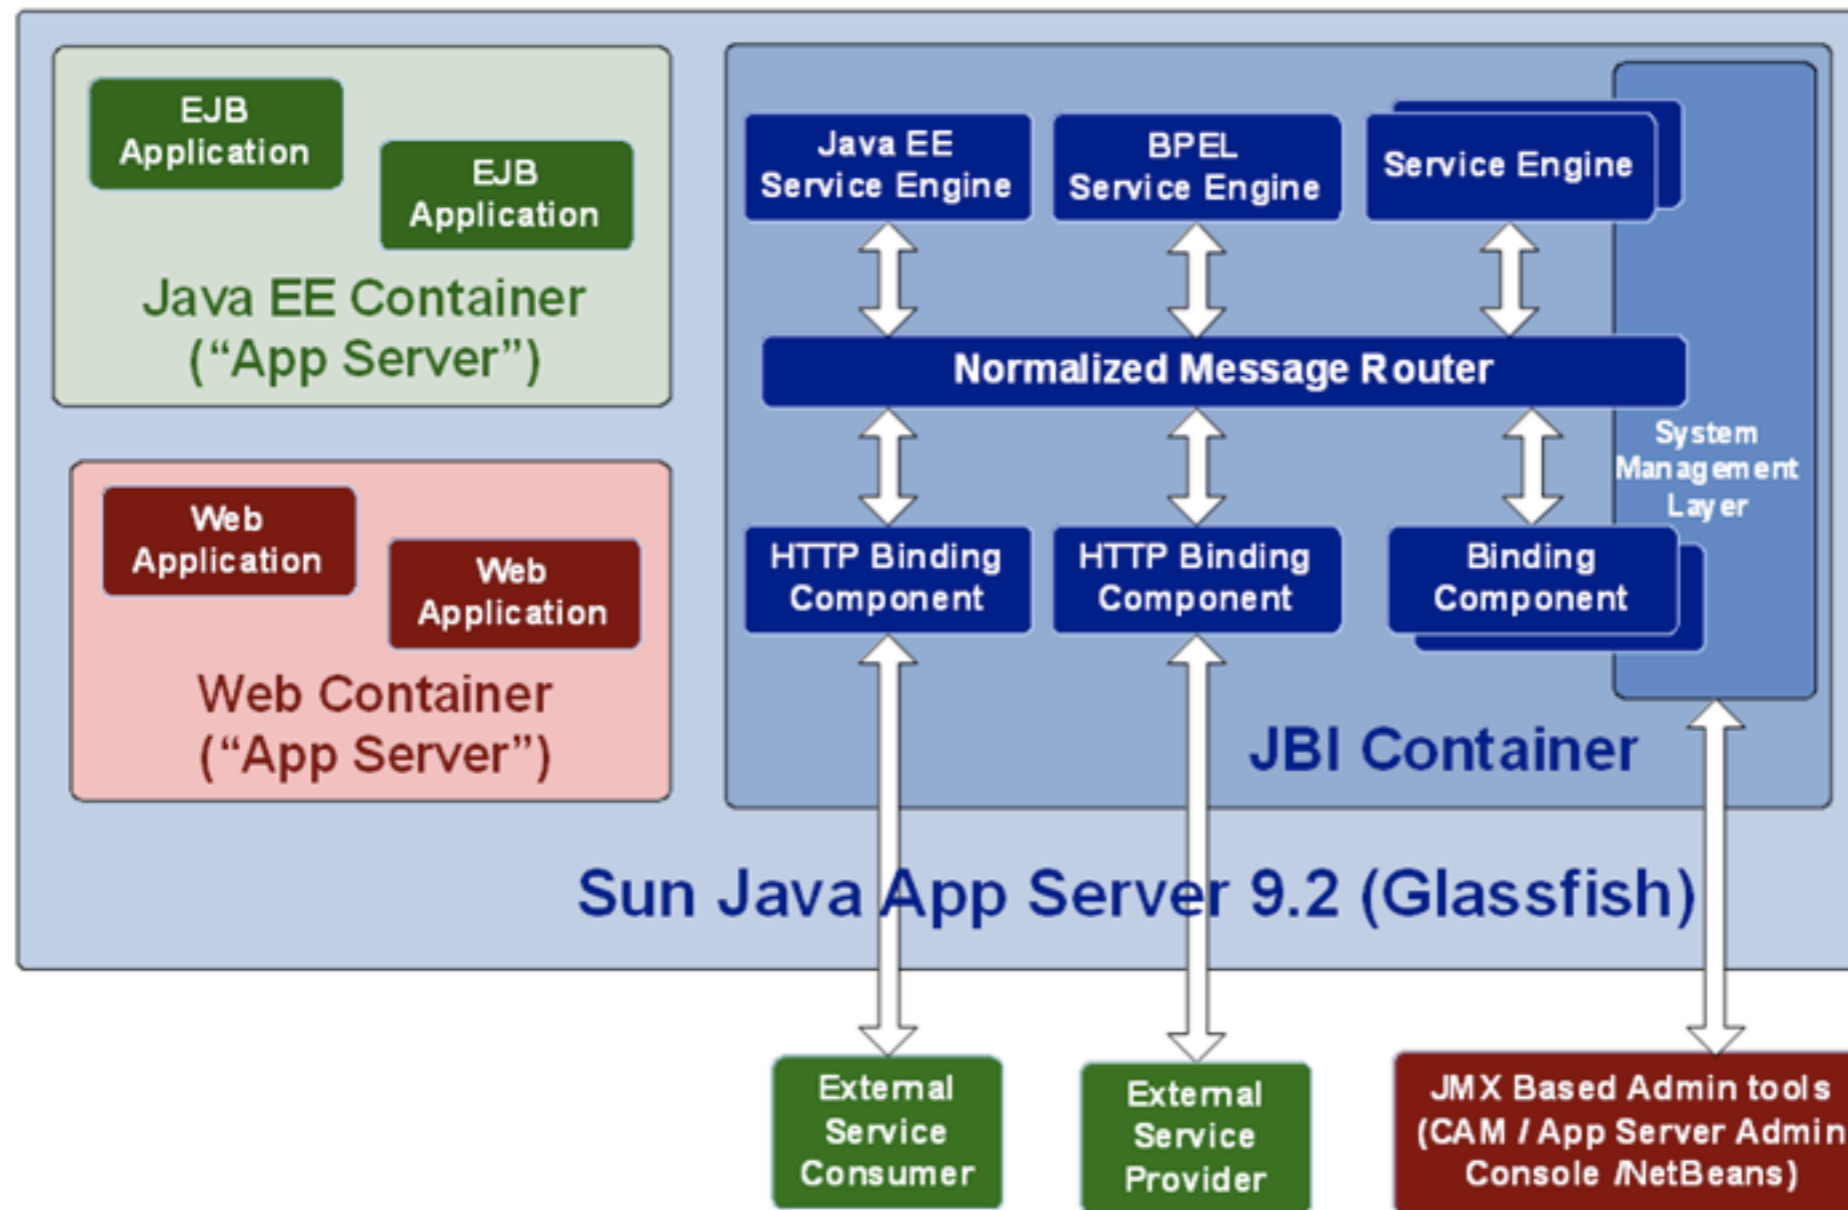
EJB Application

EJB Application

Java EE Container ("App Server")

Web Application

Web Application

Web Container ("App Server")

Java EE Service Engine

BPEL Service Engine

Service Engine

Normalized Message Router

System Management Layer

HTTP Binding Component

HTTP Binding Component

Binding Component

JBI Container

Sun Java App Server 9.2 (Glassfish)

External Service Consumer

External Service Provider

JMX Based Admin tools (CAM / App Server Admin Console /NetBeans)